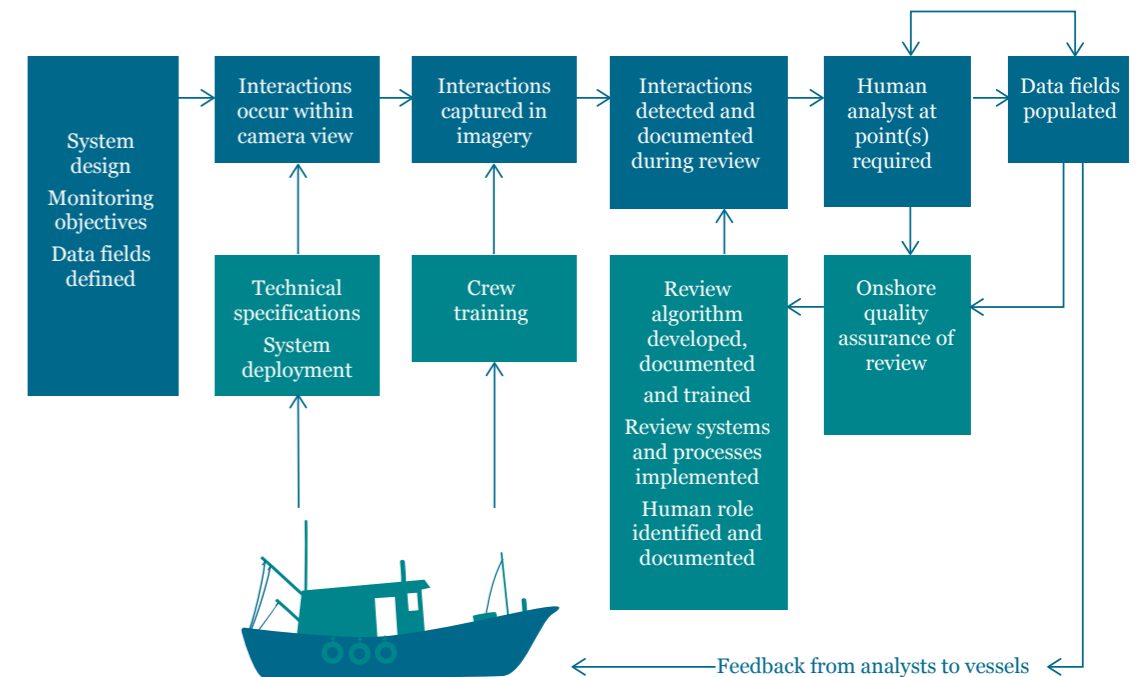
System design

Monitoring objectives

Data fields defined

Interactions occur within camera view

Interactions captured in imagery

Interactions detected and documented during review

Human analyst at point(s) required

Data fields populated

Technical specifications

System deployment

Crew training

Review algorithm developed, documented and trained

Review systems and processes implemented

Human role identified and documented

Onshore quality assurance of review

Feedback from analysts to vessels